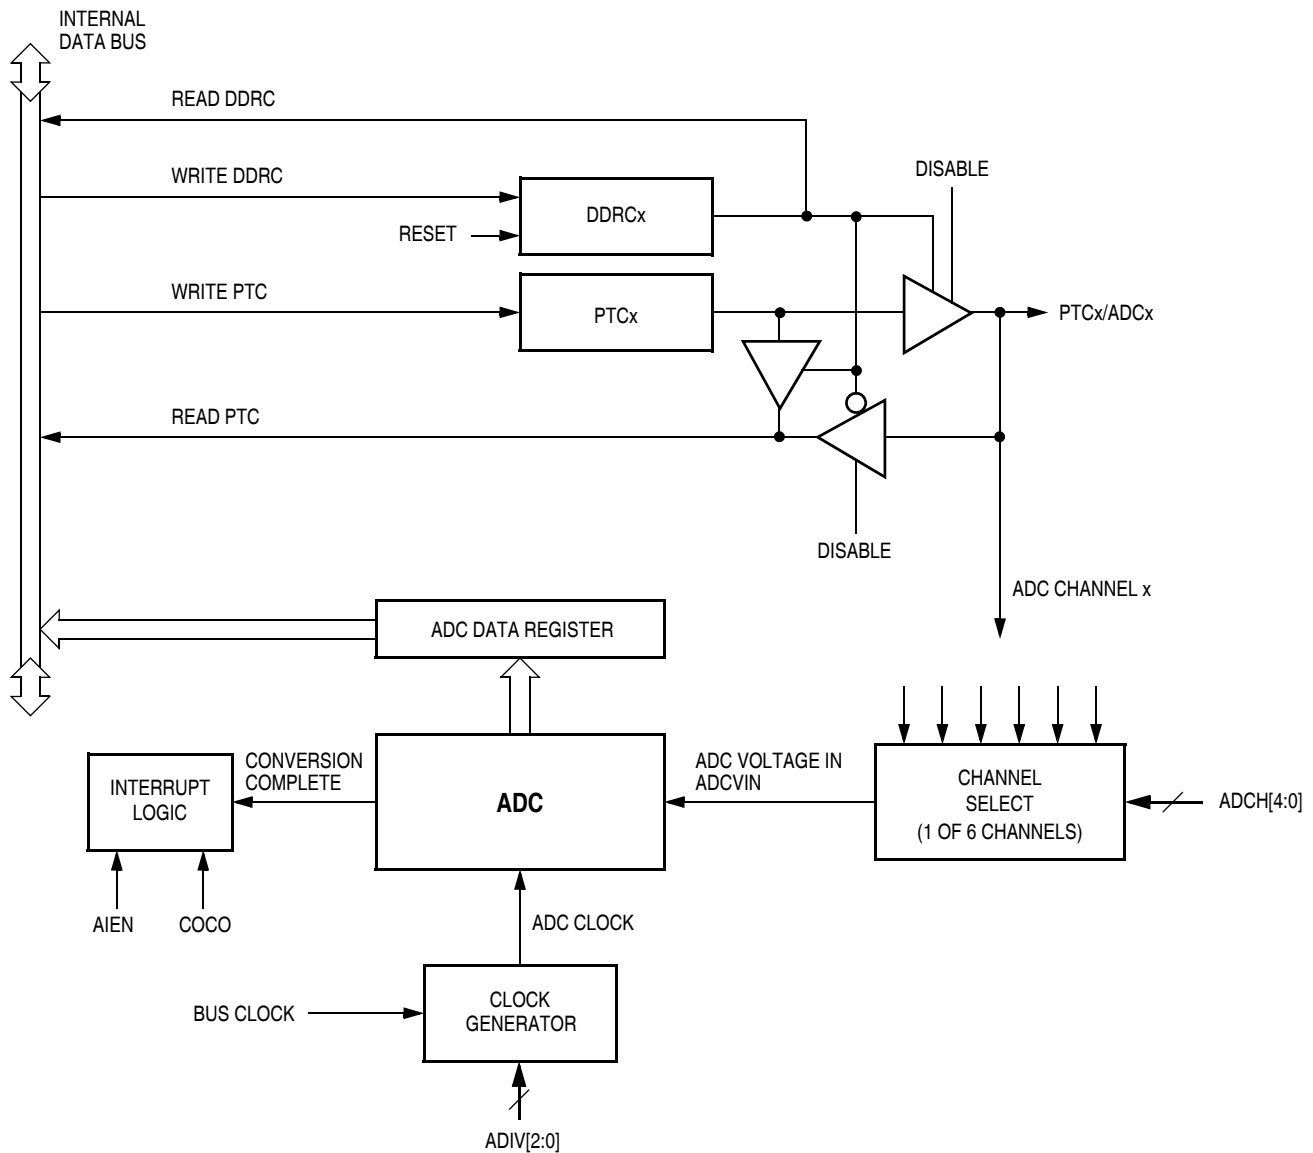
INTERNAL DATA BUS

READ DDRC

WRITE DDRC

DISABLE

DDRCx

RESET

WRITE PTC

PTCx

PTCx/ADCx

READ PTC

DISABLE

ADC CHANNEL x

ADC DATA REGISTER

INTERRUPT LOGIC

CONVERSION COMPLETE

ADC

ADC VOLTAGE IN ADCVIN

CHANNEL SELECT (1 OF 6 CHANNELS)

ADCH[4:0]

AIEN

COCO

ADC CLOCK

BUS CLOCK

CLOCK GENERATOR

ADIV[2:0]